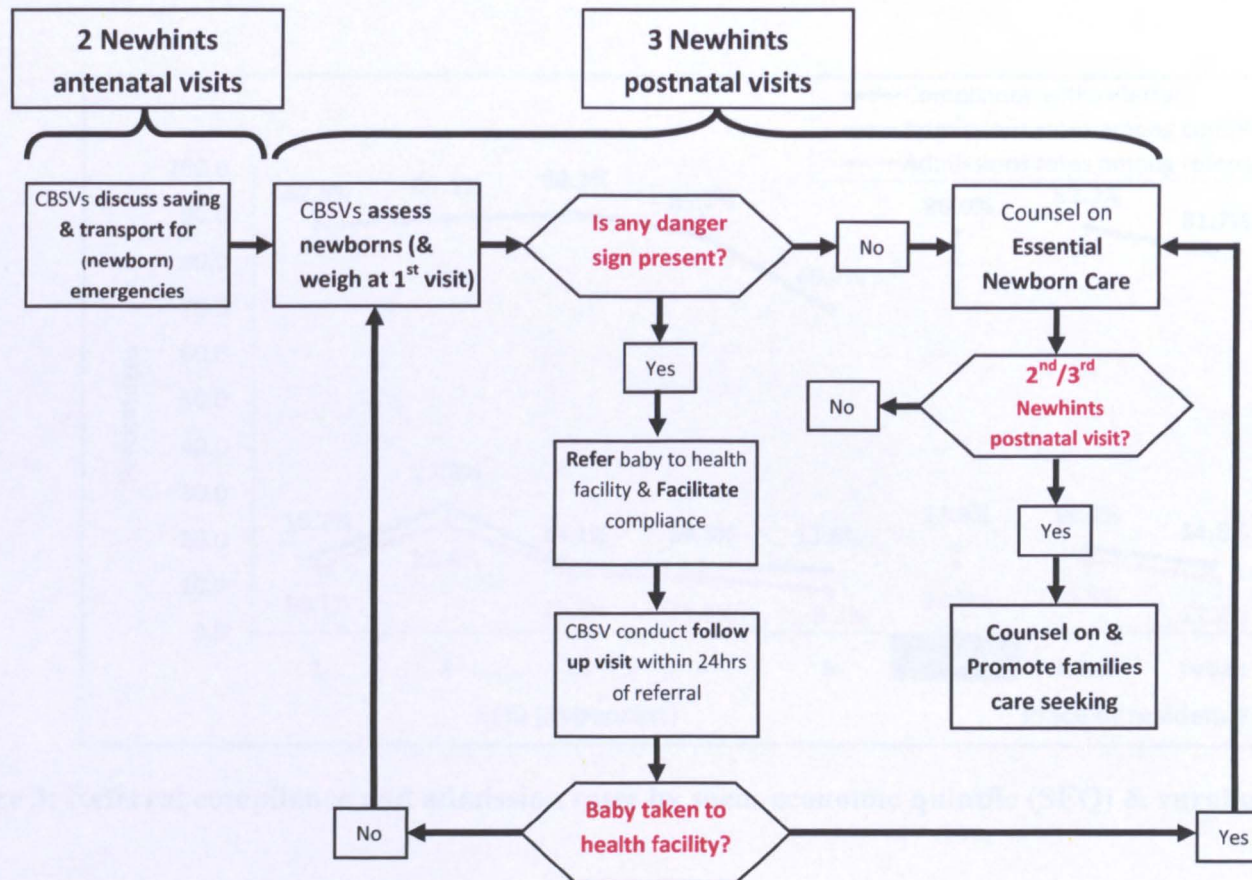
2 Newhints antenatal visits

3 Newhints postnatal visits

CBSVs discuss saving & transport for (newborn) emergencies

CBSVs assess newborns (& weigh at 1$^{st}$ visit)

Is any danger sign present?

No

Counsel on Essential Newborn Care

Yes

2$^{nd}$/3$^{rd}$ Newhints postnatal visit?

No

Refer baby to health facility & Facilitate compliance

Yes

Counsel on & Promote families care seeking

CBSV conduct follow up visit within 24hrs of referral

No

Baby taken to health facility?

Yes